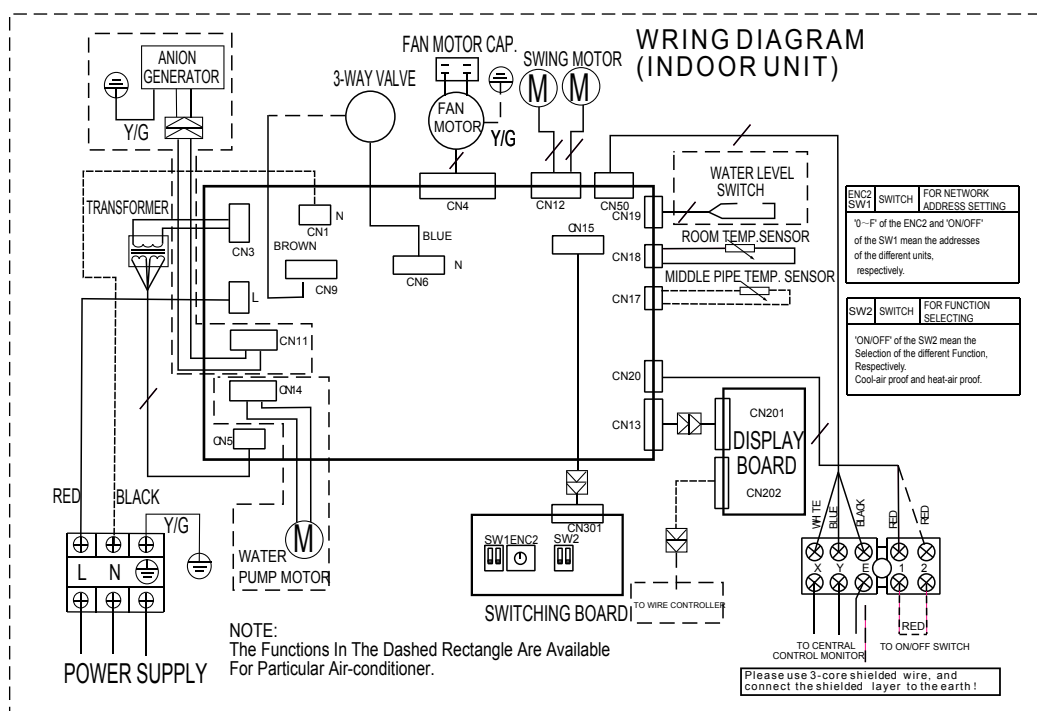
WRING DIAGRAM
(INDOOR UNIT)

ANION GENERATOR
Y/G
FAN MOTOR CAP.
3-WAY VALVE
FAN MOTOR
Y/G
SWING MOTOR
M M
TRANSFORMER
CN3
CN1
N
BROWN
CN9
BLUE
CN6
N
CN4
CN12
CN50
CN15
WATER LEVEL SWITCH
CN19
ROOM TEMP.SENSOR
CN18
MIDDLE PIPE TEMP. SENSOR
CN17
L
CN11
CN14
CN5
CN20
CN13
CN201
DISPLAY BOARD
CN202
RED
BLACK
Y/G
L N
WATER PUMP MOTOR
M
CN301
SW1 ENC2 SW2
SWITCHING BOARD
TO WIRE CONTROLLER
WHITE BLUE BLACK RED RED
X Y E 1 2
RED
TO CENTRAL CONTROL MONITOR
TO ON/OFF SWITCH

| ENC2 SW1 | SWITCH | FOR NETWORK ADDRESS SETTING |
|---|---|---|

'0～F' of the ENC2 and 'ON/OFF' of the SW1 mean the addresses of the different units, respectively.

| SW2 | SWITCH | FOR FUNCTION SELECTING |
|---|---|---|

'ON/OFF' of the SW2 mean the Selection of the different Function, Respectively. Cool-air proof and heat-air proof.

NOTE:
The Functions In The Dashed Rectangle Are Available For Particular Air-conditioner.

POWER SUPPLY

Please use 3-core shielded wire, and connect the shielded layer to the earth !